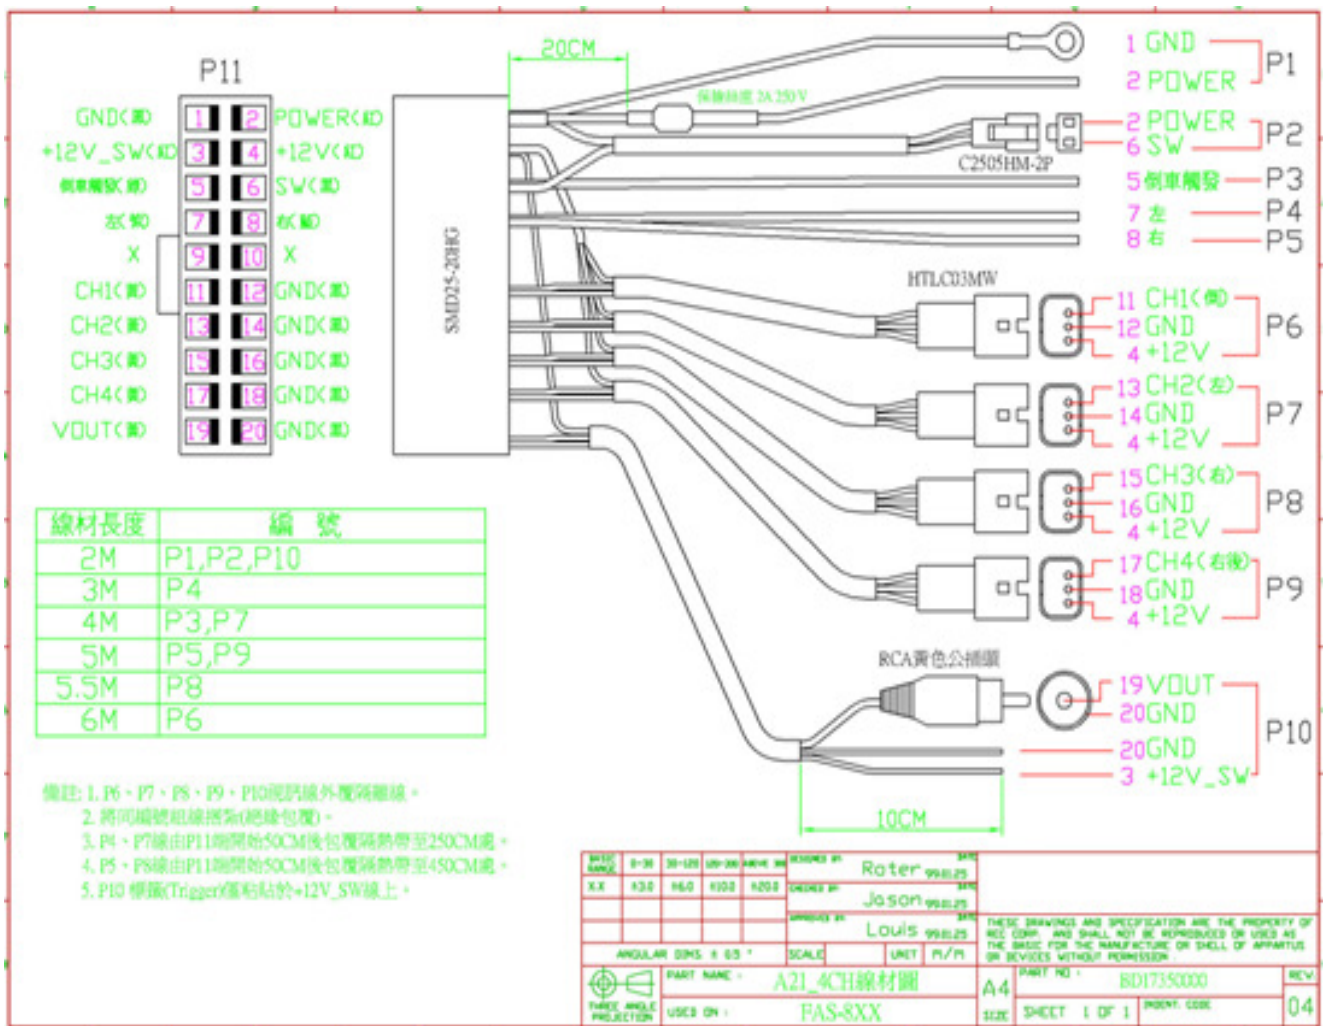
P11

GND(黑) 1 2 POWER(紅)
+12V_SW(紅) 3 4 +12V(紅)
倒車觸發(黑) 5 6 SW(紅)
左(紫) 7 8 右(紅)
X 9 10 X
CH1(黑) 11 12 GND(黑)
CH2(黑) 13 14 GND(黑)
CH3(黑) 15 16 GND(黑)
CH4(黑) 17 18 GND(黑)
VOUT(黑) 19 20 GND(黑)

SMD25-20HG

20CM

保險絲座 2A 250V

C2505HM-2P

HTLC03MW

1 GND
2 POWER P1
2 POWER
6 SW P2
5 倒車觸發 P3
7 左 P4
8 右 P5
11 CH1(前)
12 GND
4 +12V P6
13 CH2(左)
14 GND
4 +12V P7
15 CH3(右)
16 GND
4 +12V P8
17 CH4(右後)
18 GND
4 +12V P9

RCA黃色公插頭

19 VOUT
20 GND
20 GND
3 +12V_SW P10

10CM

| 線材長度 | 編 號 |
|---|---|
| 2M | P1,P2,P10 |
| 3M | P4 |
| 4M | P3,P7 |
| 5M | P5,P9 |
| 5.5M | P8 |
| 6M | P6 |

備註: 1. P6、P7、P8、P9、P10使用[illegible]
2. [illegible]
3. P4、P7線由P11端開始50CM後包覆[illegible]至250CM處。
4. P5、P8線由P11端開始50CM後包覆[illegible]至450CM處。
5. P10 標籤(Trigger)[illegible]+12V_SW線上。

BASIC RANGE 0-30 30-120 120-300 ABOVE 300
XX ±0.3 ±0.6 ±0.10 ±0.20
DESIGNED BY Roter 99.01.25
CHECKED BY Jason 99.01.25
APPROVED BY Louis 99.01.25
THESE DRAWINGS AND SPECIFICATION ARE THE PROPERTY OF REC CORP. AND SHALL NOT BE REPRODUCED OR USED AS THE BASIC FOR THE MANUFACTURE OR SHELL OF APPARTUS OR DEVICES WITHOUT PERMISSION.
ANGULAR DIMS ± 0.5° SCALE UNIT M/M
THREE ANGLE PROJECTION PART NAME: A21_4CH線材圖 A4 PART NO: BD17350000 REV.
USED ON: FAS-8XX SIZE SHEET 1 OF 1 PRODUCT CODE 04